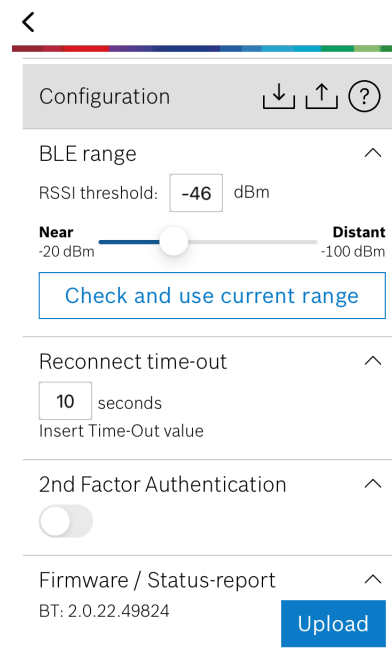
<

Configuration

?

BLE range

RSSI threshold: -46 dBm

Near
-20 dBm

Distant
-100 dBm

Check and use current range

Reconnect time-out

10 seconds

Insert Time-Out value

2nd Factor Authentication

Firmware / Status-report

BT: 2.0.22.49824

Upload